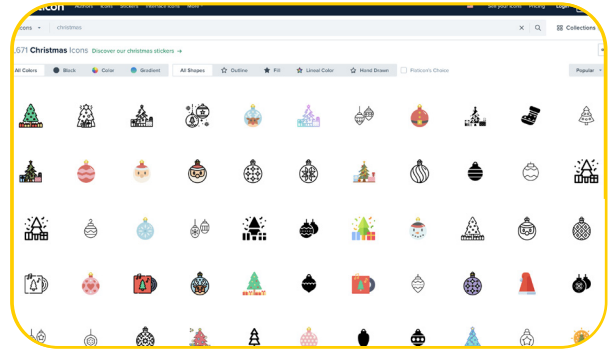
aticon Authors Icons Stickers Interface icons More Sell your content Pricing Login

Icons christmas Collections

,671 Christmas Icons Discover our christmas stickers →

All Colors Black Color Gradient All Shapes Outline Fill Lineal Color Hand Drawn Flaticon's Choice Popular